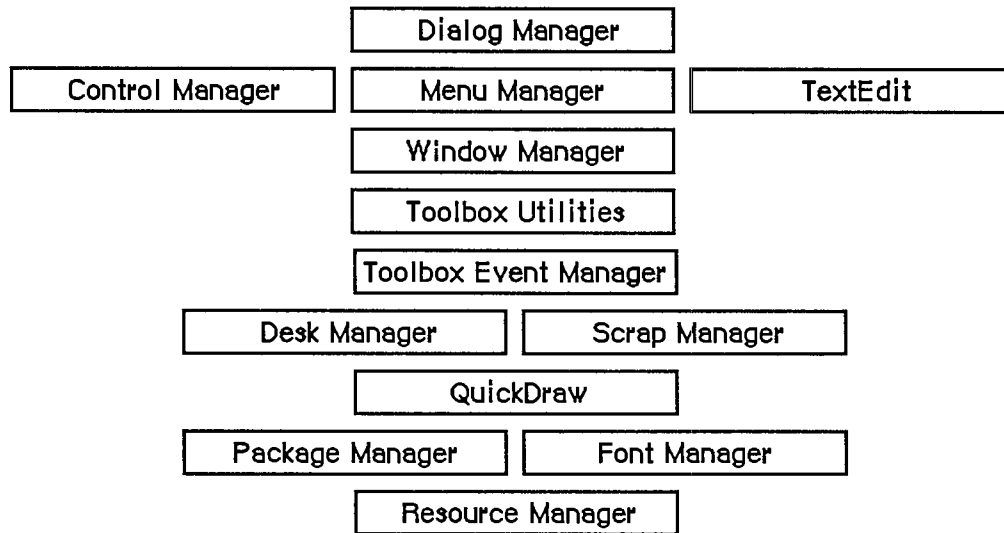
Dialog Manager

Control Manager

Menu Manager

TextEdit

Window Manager

Toolbox Utilities

Toolbox Event Manager

Desk Manager

Scrap Manager

QuickDraw

Package Manager

Font Manager

Resource Manager